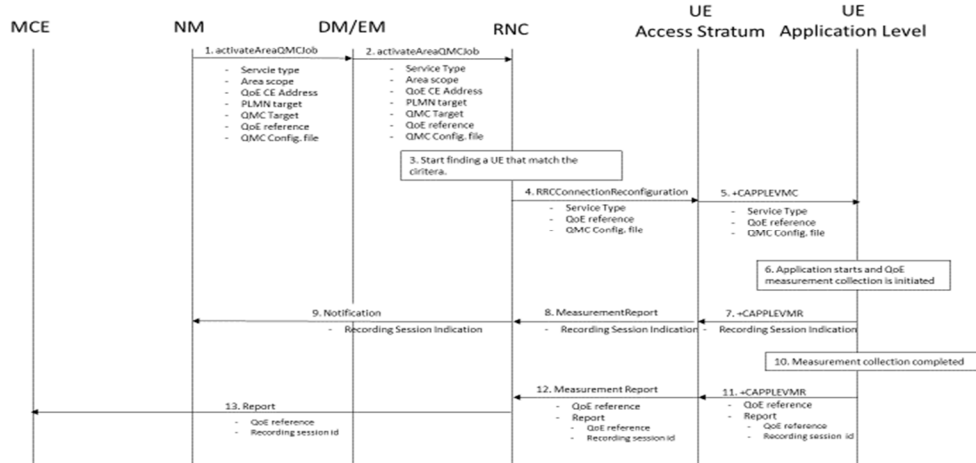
MCE

NM

DM/EM

RNC

UE
Access Stratum

UE
Application Level

1. activateAreaQMCJob
- Servcie type
- Area scope
- QoE CE Address
- PLMN target
- QMC Target
- QoE reference
- QMC Config. file

2. activateAreaQMCJob
- Service Type
- Area scope
- QoE CE Address
- PLMN target
- QMC Target
- QoE reference
- QMC Config. file

3. Start finding a UE that match the ciritera.

4. RRCConnectionReconfiguration
- Service Type
- QoE reference
- QMC Config. file

5. +CAPPLEVMC
- Service Type
- QoE reference
- QMC Config. file

6. Application starts and QoE measurement collection is initiated

9. Notification
- Recording Session Indication

8. MeasurementReport
- Recording Session Indication

7. +CAPPLEVMR
- Recording Session Indication

10. Measurement collection completed

12. Measurement Report
- QoE reference
- Report
- QoE reference
- Recording session id

11. +CAPPLEVMR
- QoE reference
- Report
- QoE reference
- Recording session id

13. Report
- QoE reference
- Recording session id